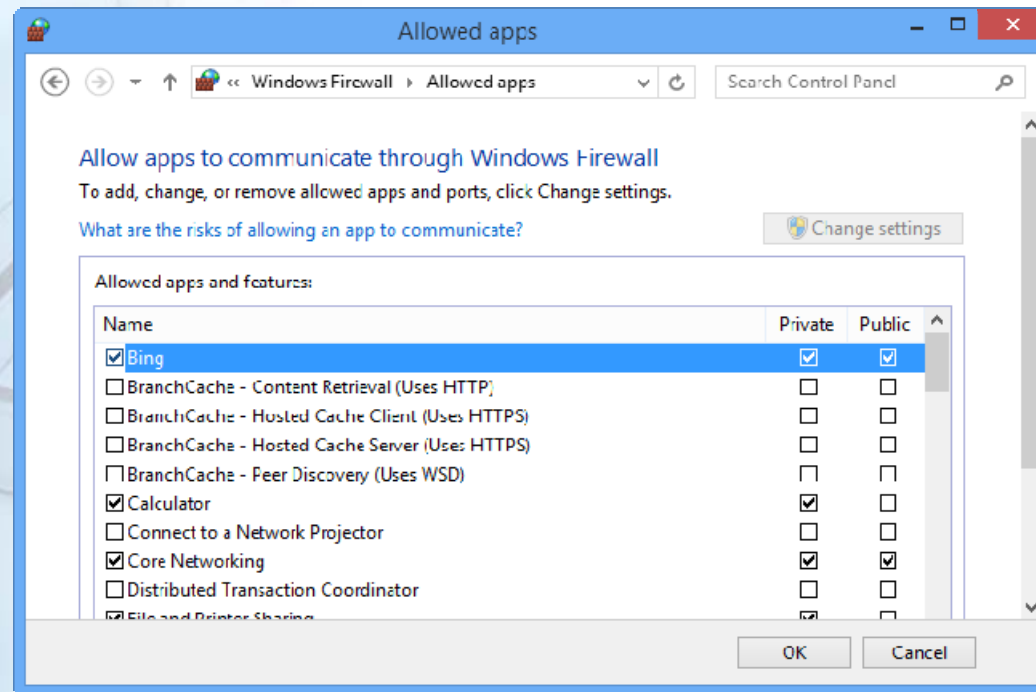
Allowed apps

« Windows Firewall › Allowed apps

Search Control Panel

Allow apps to communicate through Windows Firewall

To add, change, or remove allowed apps and ports, click Change settings.

What are the risks of allowing an app to communicate?

Change settings

Allowed apps and features:

| Name | Private | Public |
|---|---|---|
| ☑ Bing | ☑ | ☑ |
| ☐ BranchCache - Content Retrieval (Uses HTTP) | ☐ | ☐ |
| ☐ BranchCache - Hosted Cache Client (Uses HTTPS) | ☐ | ☐ |
| ☐ BranchCache - Hosted Cache Server (Uses HTTPS) | ☐ | ☐ |
| ☐ BranchCache - Peer Discovery (Uses WSD) | ☐ | ☐ |
| ☑ Calculator | ☑ | ☐ |
| ☐ Connect to a Network Projector | ☐ | ☐ |
| ☑ Core Networking | ☑ | ☑ |
| ☐ Distributed Transaction Coordinator | ☐ | ☐ |
| ☑ File and Printer Sharing | ☑ | ☐ |

OK Cancel